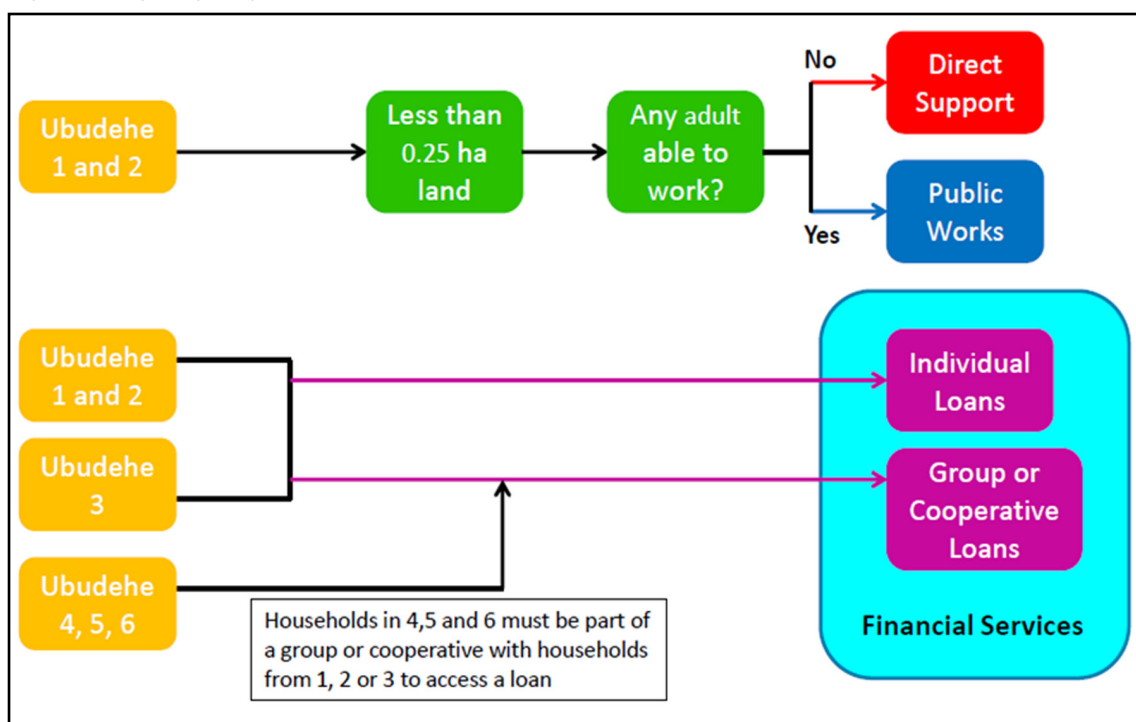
Ubudehe 1 and 2

Less than 0.25 ha land

Any adult able to work?

No

Direct Support

Yes

Public Works

Ubudehe 1 and 2

Ubudehe 3

Ubudehe 4, 5, 6

Individual Loans

Group or Cooperative Loans

Financial Services

Households in 4,5 and 6 must be part of a group or cooperative with households from 1, 2 or 3 to access a loan